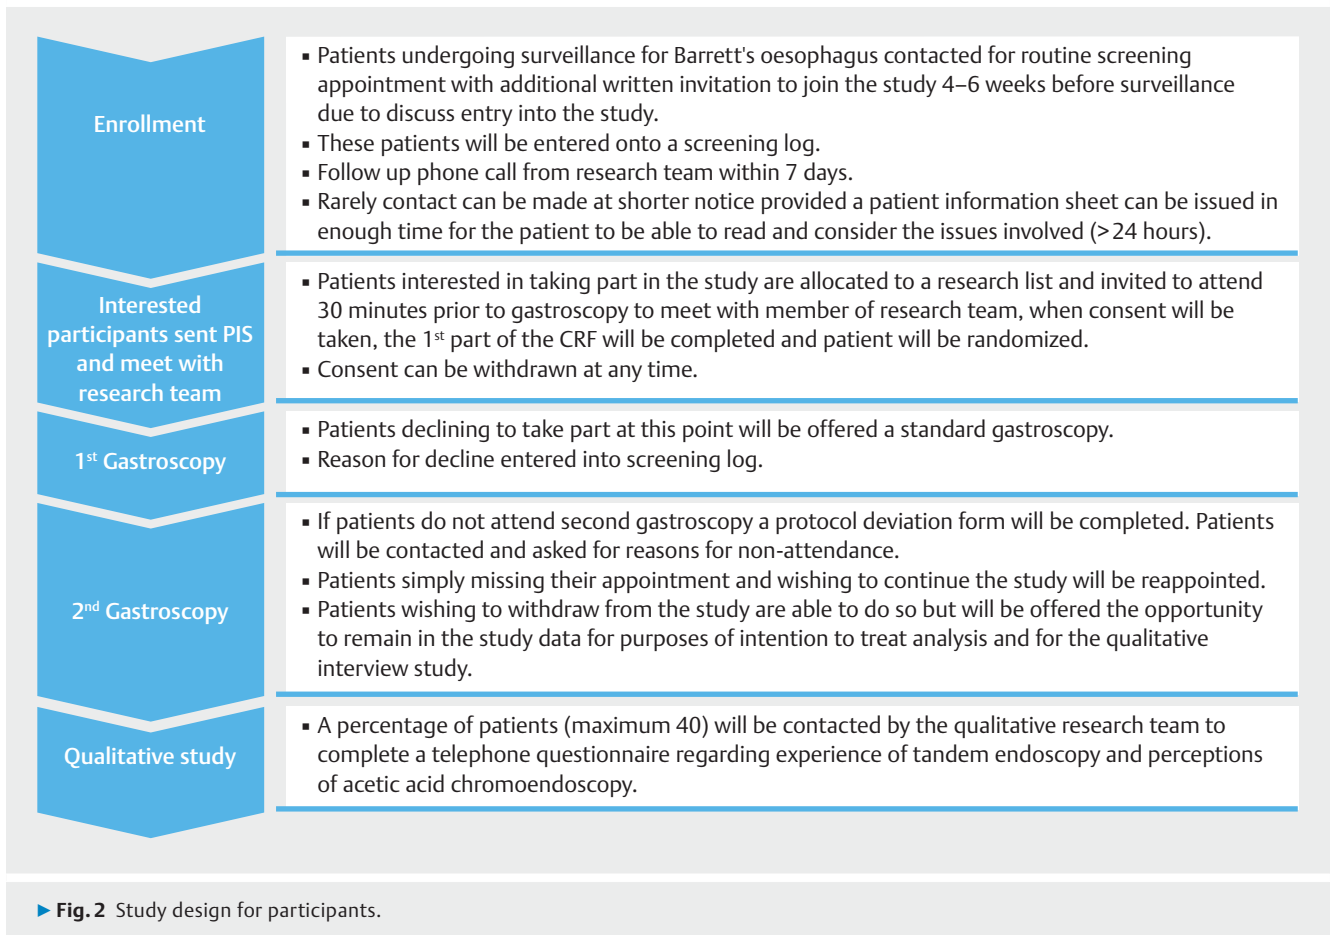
Enrollment

▪ Patients undergoing surveillance for Barrett's oesophagus contacted for routine screening appointment with additional written invitation to join the study 4–6 weeks before surveillance due to discuss entry into the study.
▪ These patients will be entered onto a screening log.
▪ Follow up phone call from research team within 7 days.
▪ Rarely contact can be made at shorter notice provided a patient information sheet can be issued in enough time for the patient to be able to read and consider the issues involved (>24 hours).

Interested participants sent PIS and meet with research team

▪ Patients interested in taking part in the study are allocated to a research list and invited to attend 30 minutes prior to gastroscopy to meet with member of research team, when consent will be taken, the 1$^{st}$ part of the CRF will be completed and patient will be randomized.
▪ Consent can be withdrawn at any time.

1$^{st}$ Gastroscopy

▪ Patients declining to take part at this point will be offered a standard gastroscopy.
▪ Reason for decline entered into screening log.

2$^{nd}$ Gastroscopy

▪ If patients do not attend second gastroscopy a protocol deviation form will be completed. Patients will be contacted and asked for reasons for non-attendance.
▪ Patients simply missing their appointment and wishing to continue the study will be reappointed.
▪ Patients wishing to withdraw from the study are able to do so but will be offered the opportunity to remain in the study data for purposes of intention to treat analysis and for the qualitative interview study.

Qualitative study

▪ A percentage of patients (maximum 40) will be contacted by the qualitative research team to complete a telephone questionnaire regarding experience of tandem endoscopy and perceptions of acetic acid chromoendoscopy.

▶ Fig. 2 Study design for participants.